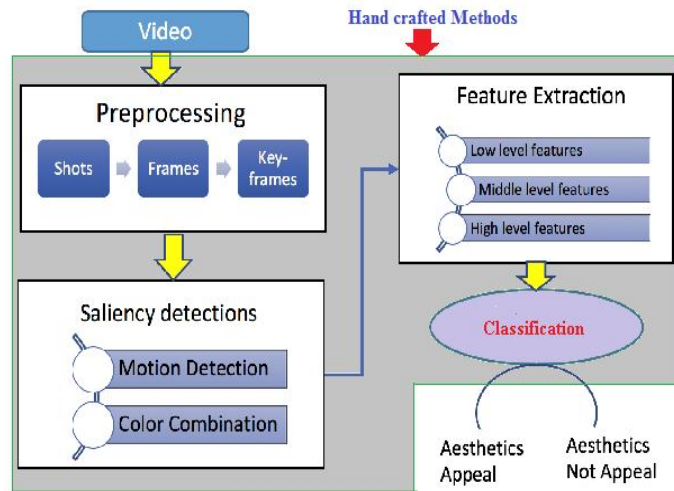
Video

Hand crafted Methods

Preprocessing

Shots

Frames

Key-frames

Feature Extraction

Low level features

Middle level features

High level features

Saliency detections

Motion Detection

Color Combination

Classification

Aesthetics Appeal

Aesthetics Not Appeal